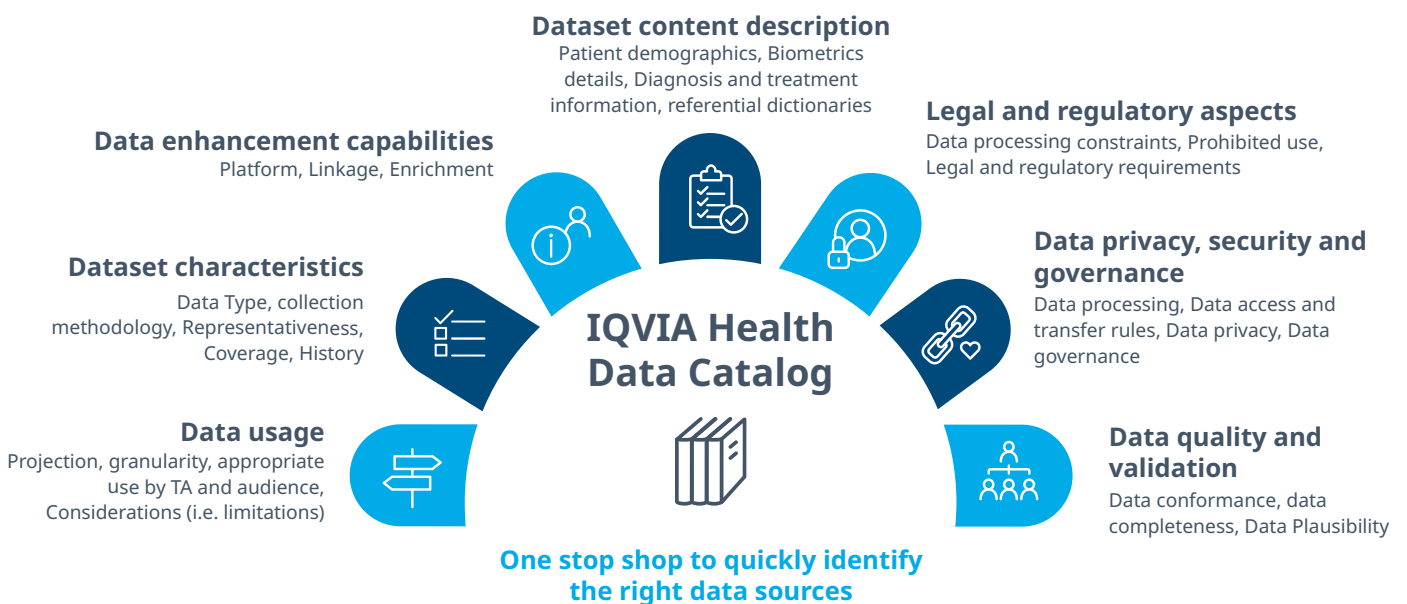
Dataset content description
Patient demographics, Biometrics details, Diagnosis and treatment information, referential dictionaries

Data enhancement capabilities
Platform, Linkage, Enrichment

Legal and regulatory aspects
Data processing constraints, Prohibited use, Legal and regulatory requirements

Dataset characteristics
Data Type, collection methodology, Representativeness, Coverage, History

Data privacy, security and governance
Data processing, Data access and transfer rules, Data privacy, Data governance

IQVIA Health Data Catalog

Data usage
Projection, granularity, appropriate use by TA and audience, Considerations (i.e. limitations)

Data quality and validation
Data conformance, data completeness, Data Plausibility

One stop shop to quickly identify the right data sources